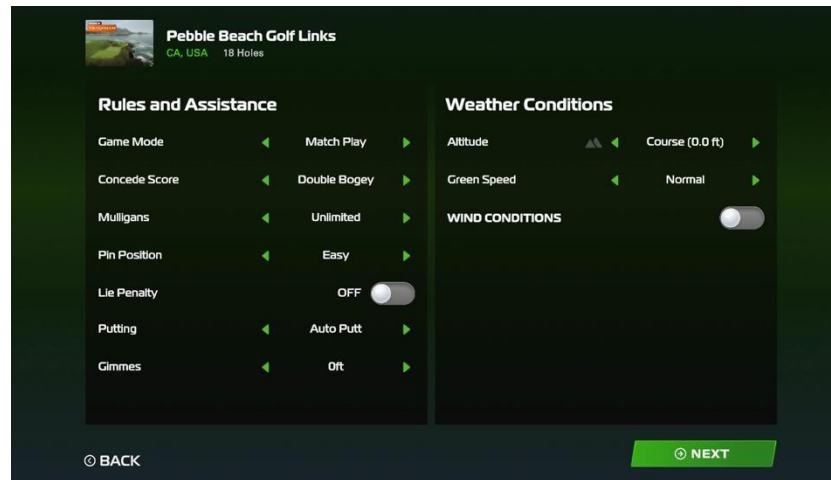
Pebble Beach Golf Links
CA, USA 18 Holes

Rules and Assistance

Game Mode ◀ Match Play ▶

Concede Score ◀ Double Bogey ▶

Mulligans ◀ Unlimited ▶

Pin Position ◀ Easy ▶

Lie Penalty OFF

Putting ◀ Auto Putt ▶

Gimmes ◀ 0ft ▶

Weather Conditions

Altitude ◀ Course (0.0 ft) ▶

Green Speed ◀ Normal ▶

WIND CONDITIONS

BACK

NEXT